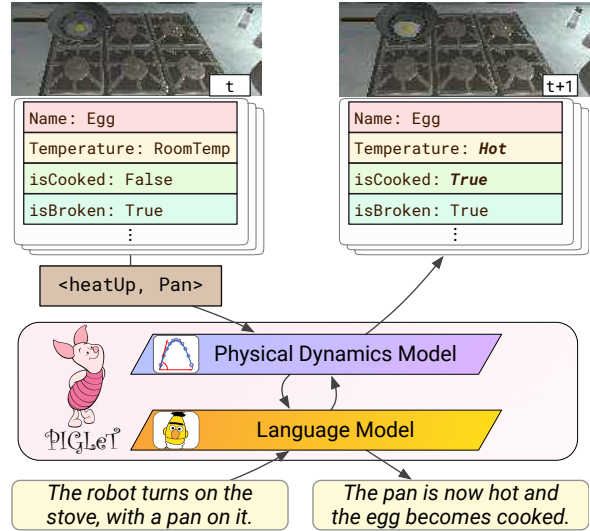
t

Name: Egg
Temperature: RoomTemp
isCooked: False
isBroken: True
⋮

t+1

Name: Egg
Temperature: ***Hot***
isCooked: ***True***
isBroken: True
⋮

<heatUp, Pan>

Physical Dynamics Model

Language Model

PIGLeT

*The robot turns on the stove, with a pan on it.*

*The pan is now hot and the egg becomes cooked.*